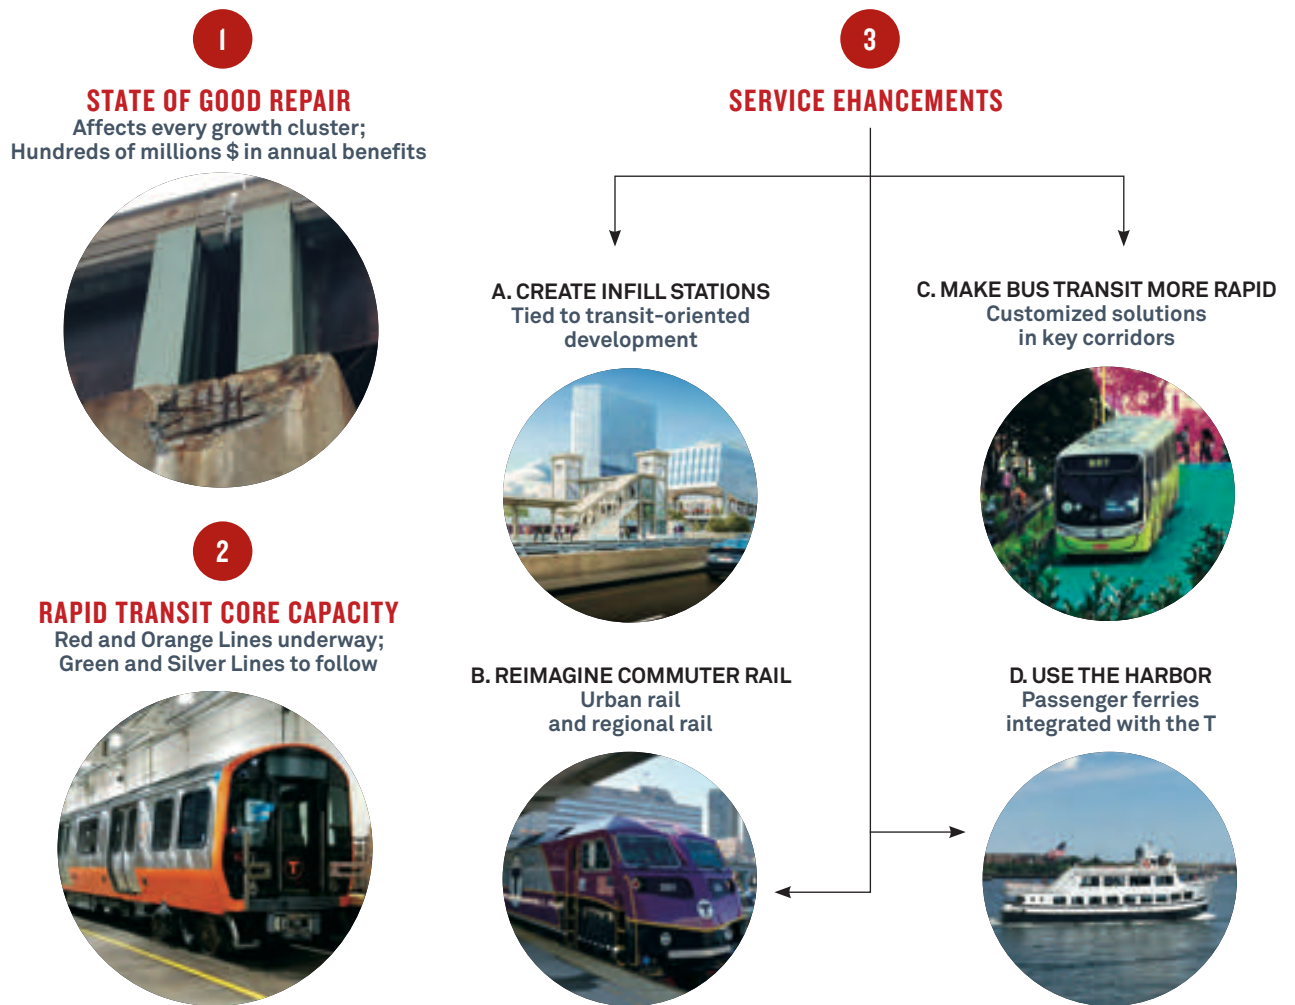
1

STATE OF GOOD REPAIR
Affects every growth cluster; Hundreds of millions $ in annual benefits

2

RAPID TRANSIT CORE CAPACITY
Red and Orange Lines underway; Green and Silver Lines to follow

3

SERVICE ENHANCEMENTS

A. CREATE INFILL STATIONS
Tied to transit-oriented development

C. MAKE BUS TRANSIT MORE RAPID
Customized solutions in key corridors

B. REIMAGINE COMMUTER RAIL
Urban rail and regional rail

D. USE THE HARBOR
Passenger ferries integrated with the T